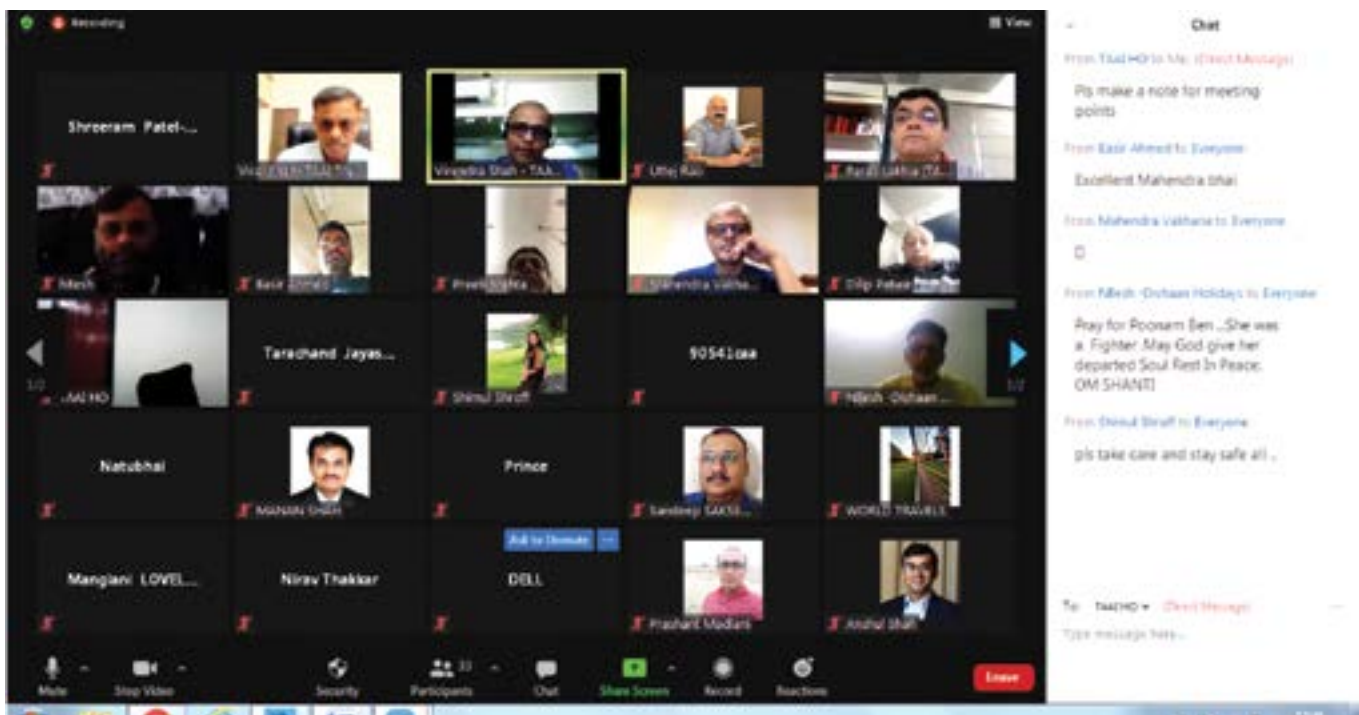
Recording

View

Shreeram Patel-...

Vinodra Shah - TAA...

Uttej Rao

Nilesh

Dilip

Tarachand Jayas...

90541caa

Shimul Shroff

Nilesh -Dishaan...

Natubhai

MANAN SHAH

Prince

Sandeep SAKSE...

WORLD TRAVELS

Ask to Unmute

Mangiani LOVEL...

Nirav Thakkar

DELL

Prashant Modiani

Anshul Shah

Mute

Stop Video

Security

Participants

Chat

Share Screen

Record

Reactions

Leave

Chat

From TAAI HO to Me: (Direct Message)

Pls make a note for meeting points

From Basir Ahmed to Everyone:

Excellent Mahendra bhai

From Mahendra Vakharia to Everyone:

From Nilesh -Dishaan Holidays to Everyone:

Pray for Poonam Ben ..She was a Fighter .May God give her departed Soul Rest In Peace. OM SHANTI

From Shimul Shroff to Everyone:

pls take care and stay safe all ..

To: TAAI HO (Direct Message)

Type message here...